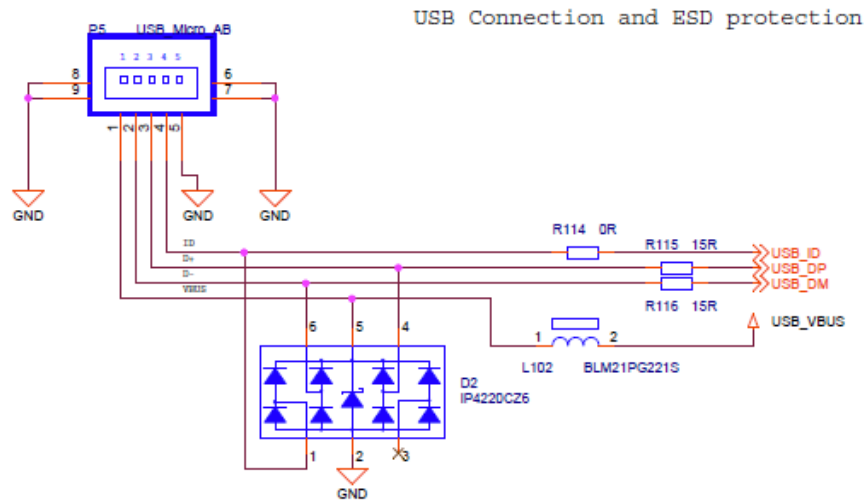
USB Connection and ESD protection

P5 USB_Micro_AB

1 2 3 4 5

8
9
6
7

1 2 3 4 5

GND
GND
GND

ID
D+
D-
VBUS

R114 0R
R115 15R
R116 15R

USB_ID
USB_DP
USB_DM

USB_VBUS

1
2
L102 BLM21PG221S

6 5 4

D2
IP4220CZ6

1 2 3

GND